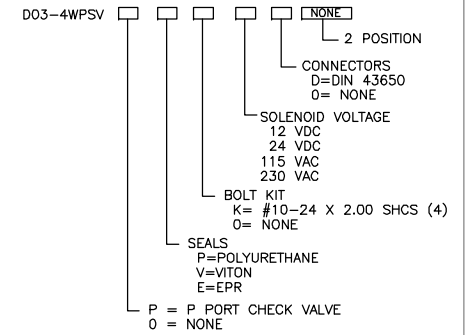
D03-4WPSV

NONE
2 POSITION

CONNECTORS
D=DIN 43650
0= NONE

SOLENOID VOLTAGE
12 VDC
24 VDC
115 VAC
230 VAC

BOLT KIT
K= #10-24 X 2.00 SHCS (4)
0= NONE

SEALS
P=POLYURETHANE
V=VITON
E=EPR

P = P PORT CHECK VALVE
0 = NONE